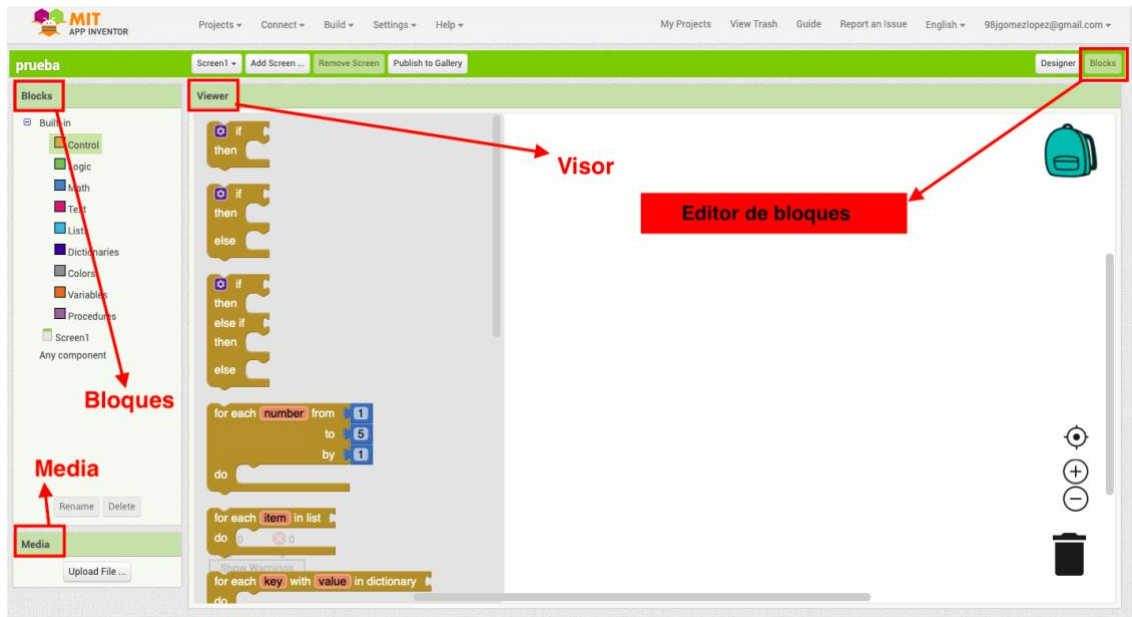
MIT
APP INVENTOR

Projects ▾ Connect ▾ Build ▾ Settings ▾ Help ▾

My Projects View Trash Guide Report an Issue English ▾ 98jgomezlopez@gmail.com ▾

prueba

Screen1 ▾ Add Screen ... Remove Screen Publish to Gallery

Designer Blocks

Blocks

Built-in
Control
Logic
Math
Text
Lists
Dictionaries
Colors
Variables
Procedures
Screen1
Any component

Rename Delete

Media

Upload File ...

Viewer

if
then

if
then
else

if
then
else if
then
else

for each number from 1
to 5
by 1
do

for each item in list
do

Show Warnings

for each key with value in dictionary
do

Visor

Editor de bloques

Bloques

Media